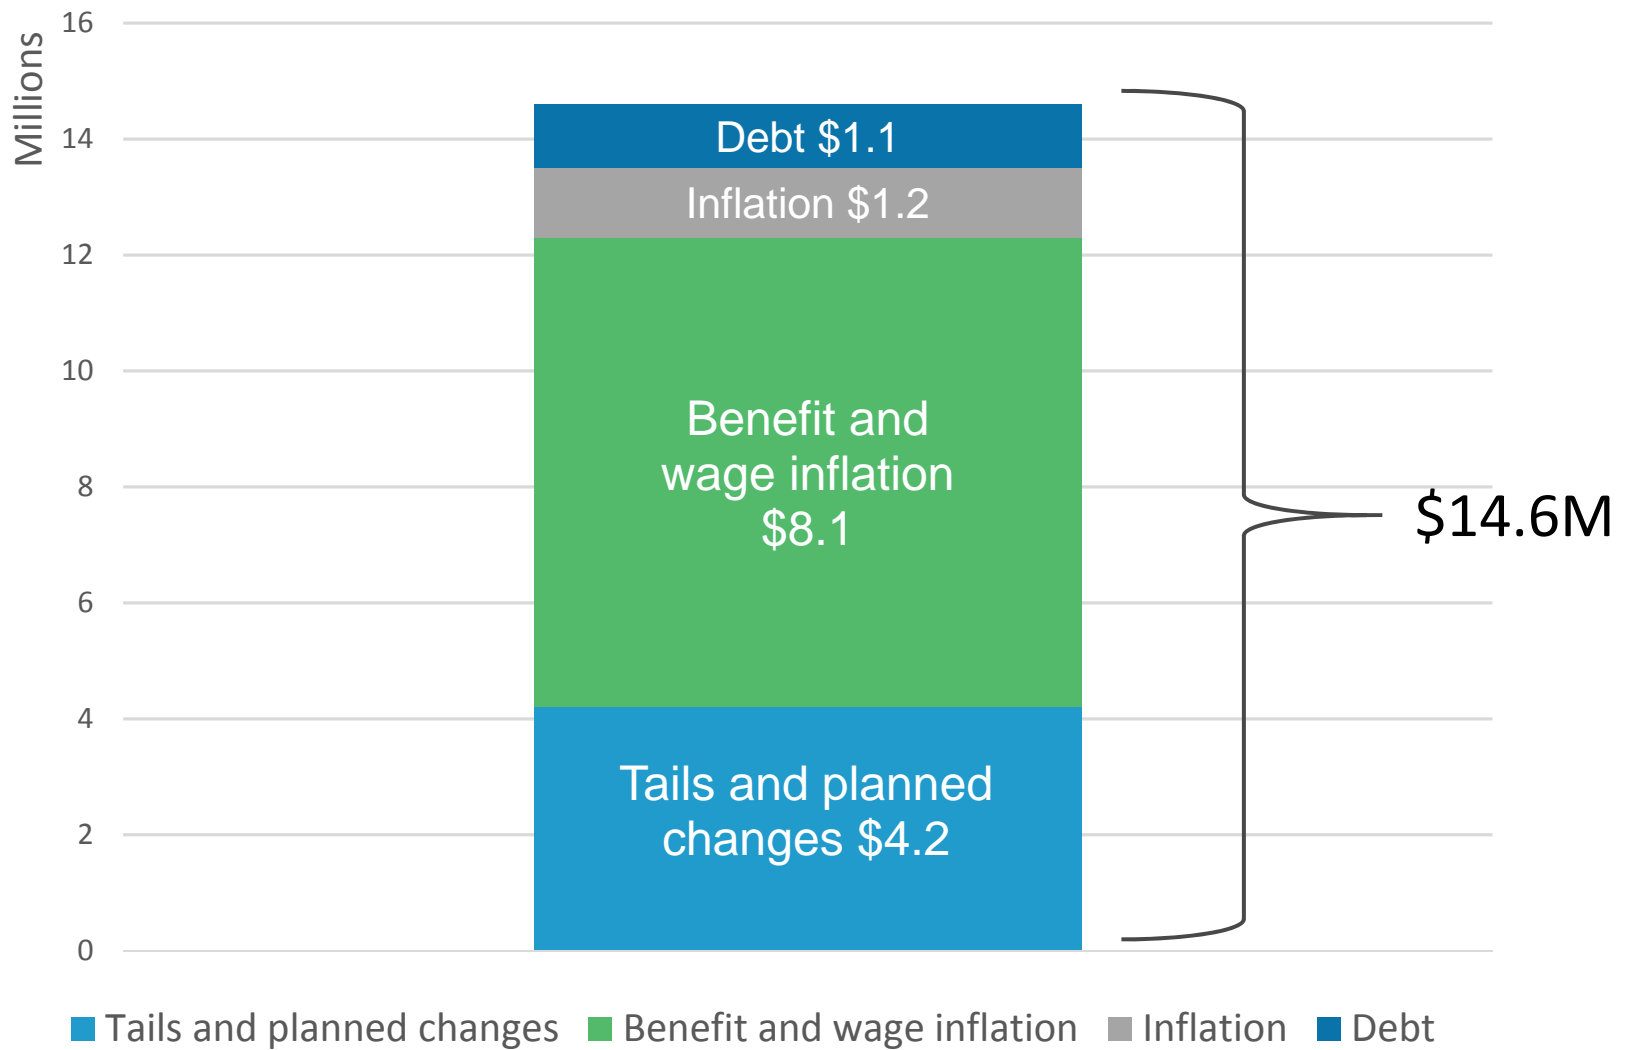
Millions

16
14
12
10
8
6
4
2
0

Debt \$1.1

Inflation \$1.2

Benefit and wage inflation \$8.1

Tails and planned changes \$4.2

\$14.6M

Tails and planned changes
Benefit and wage inflation
Inflation
Debt